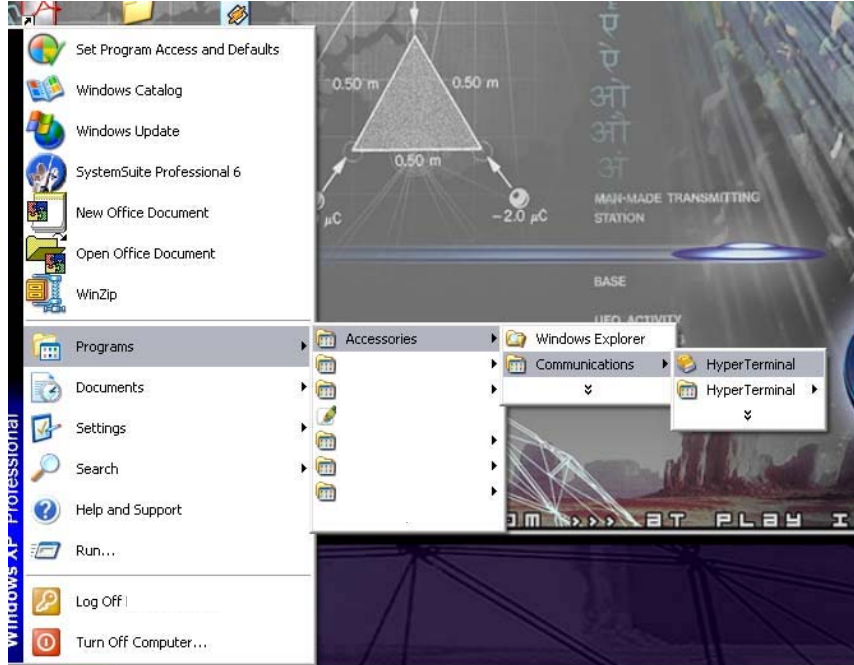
Set Program Access and Defaults
Windows Catalog
Windows Update
SystemSuite Professional 6
New Office Document
Open Office Document
WinZip
Programs
Documents
Settings
Search
Help and Support
Run...
Log Off
Turn Off Computer...

Windows XP Professional

Accessories
Windows Explorer
Communications
HyperTerminal
HyperTerminal

0.50 m
0.50 m
0.50 m
μC
−2.0 μC
ए
ऐ
ओ
औ
अं
MAN-MADE TRANSMITTING STATION
BASE
UFO ACTIVITY
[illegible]M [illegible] AT PLAY I